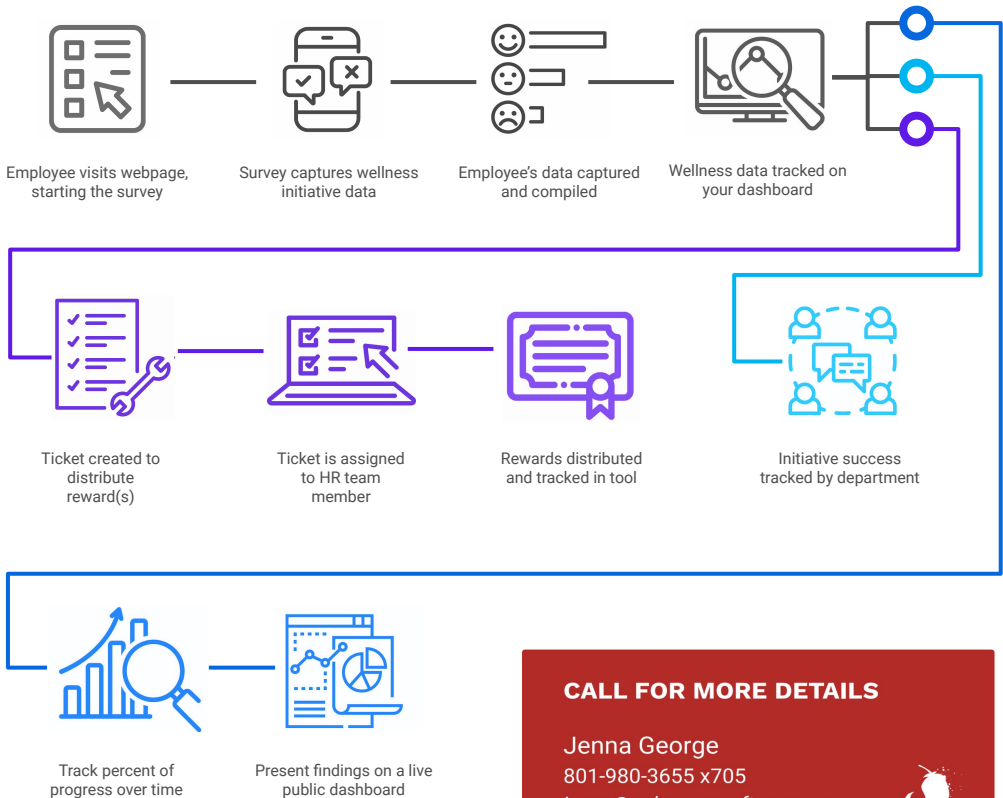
Employee visits webpage, starting the survey

Survey captures wellness initiative data

Employee's data captured and compiled

Wellness data tracked on your dashboard

Ticket created to distribute reward(s)

Ticket is assigned to HR team member

Rewards distributed and tracked in tool

Initiative success tracked by department

Track percent of progress over time

Present findings on a live public dashboard

CALL FOR MORE DETAILS

Jenna George

801-980-3655 x705

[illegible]